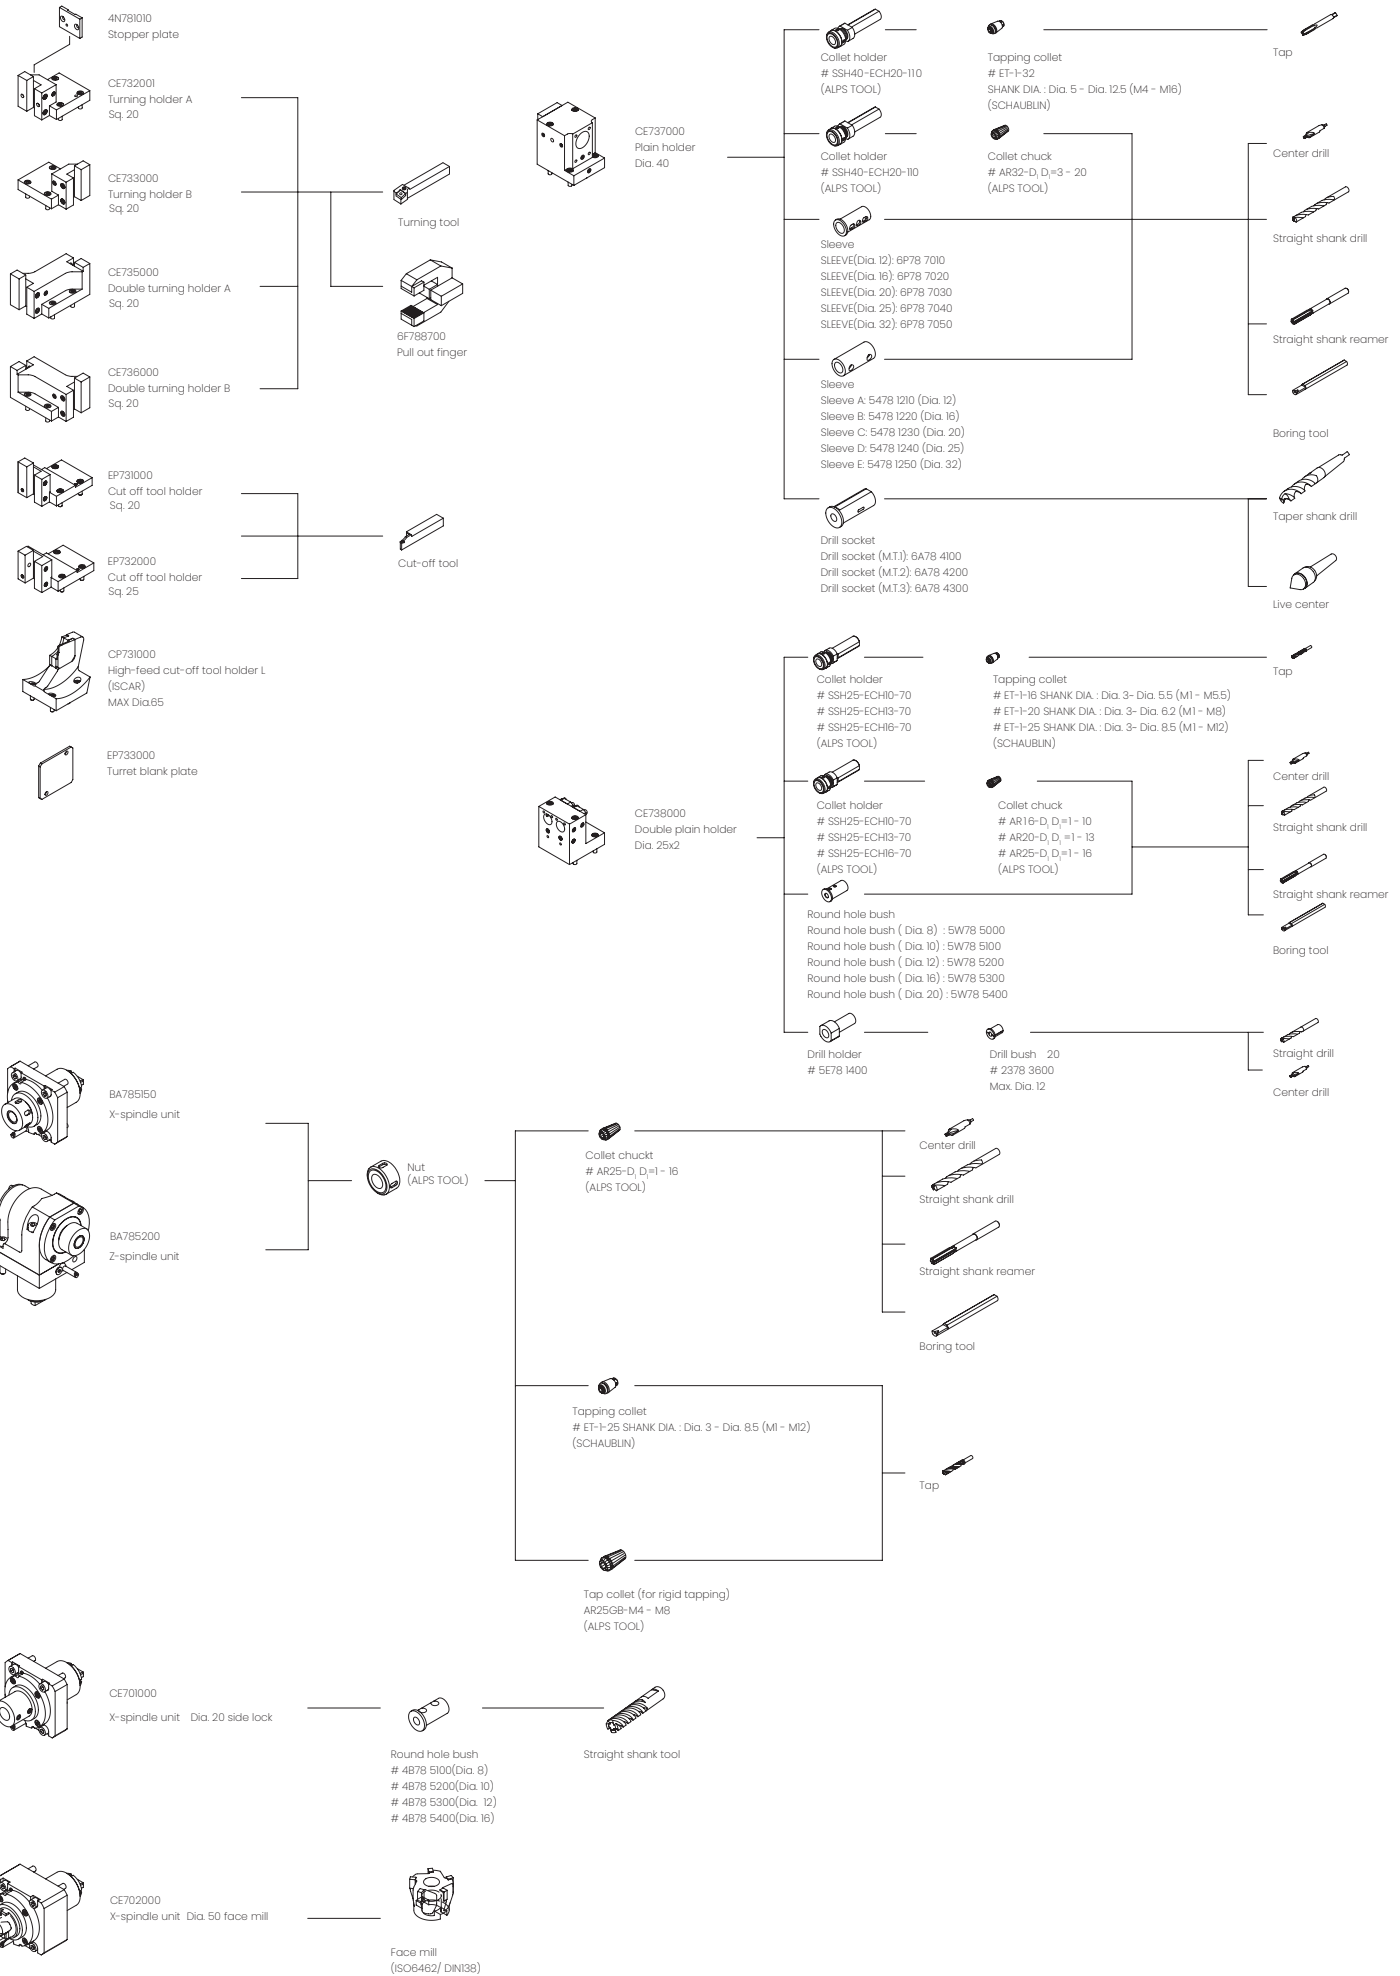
4N781010
Stopper plate

CE732001
Turning holder A
Sq. 20

CE733000
Turning holder B
Sq. 20

CE735000
Double turning holder A
Sq. 20

CE736000
Double turning holder B
Sq. 20

Turning tool

6F788700
Pull out finger

EP731000
Cut off tool holder
Sq. 20

EP732000
Cut off tool holder
Sq. 25

Cut-off tool

CP731000
High-feed cut-off tool holder L
(ISCAR)
MAX Dia.65

EP733000
Turret blank plate

CE737000
Plain holder
Dia. 40

Collet holder
# SSH40-ECH20-110
(ALPS TOOL)

Tapping collet
# ET-1-32
SHANK DIA. : Dia. 5 - Dia. 12.5 (M4 - M16)
(SCHAUBLIN)

Tap

Collet holder
# SSH40-ECH20-110
(ALPS TOOL)

Collet chuck
# AR32-D, $D_1$=3 - 20
(ALPS TOOL)

Center drill

Sleeve
SLEEVE(Dia. 12): 6P78 7010
SLEEVE(Dia. 16): 6P78 7020
SLEEVE(Dia. 20): 6P78 7030
SLEEVE(Dia. 25): 6P78 7040
SLEEVE(Dia. 32): 6P78 7050

Straight shank drill

Straight shank reamer

Sleeve
Sleeve A: 5478 1210 (Dia. 12)
Sleeve B: 5478 1220 (Dia. 16)
Sleeve C: 5478 1230 (Dia. 20)
Sleeve D: 5478 1240 (Dia. 25)
Sleeve E: 5478 1250 (Dia. 32)

Boring tool

Drill socket
Drill socket (M.T.1): 6A78 4100
Drill socket (M.T.2): 6A78 4200
Drill socket (M.T.3): 6A78 4300

Taper shank drill

Live center

Collet holder
# SSH25-ECH10-70
# SSH25-ECH13-70
# SSH25-ECH16-70
(ALPS TOOL)

Tapping collet
# ET-1-16 SHANK DIA. : Dia. 3- Dia. 5.5 (M1 - M5.5)
# ET-1-20 SHANK DIA. : Dia. 3- Dia. 6.2 (M1 - M8)
# ET-1-25 SHANK DIA. : Dia. 3- Dia. 8.5 (M1 - M12)
(SCHAUBLIN)

Tap

CE738000
Double plain holder
Dia. 25x2

Collet holder
# SSH25-ECH10-70
# SSH25-ECH13-70
# SSH25-ECH16-70
(ALPS TOOL)

Collet chuck
# AR16-D, $D_1$=1 - 10
# AR20-D, $D_1$=1 - 13
# AR25-D, $D_1$=1 - 16
(ALPS TOOL)

Center drill

Straight shank drill

Straight shank reamer

Boring tool

Round hole bush
Round hole bush ( Dia. 8) : 5W78 5000
Round hole bush ( Dia. 10) : 5W78 5100
Round hole bush ( Dia. 12) : 5W78 5200
Round hole bush ( Dia. 16) : 5W78 5300
Round hole bush ( Dia. 20) : 5W78 5400

Drill holder
# 5E78 1400

Drill bush 20
# 2378 3600
Max. Dia. 12

Straight drill

Center drill

BA785150
X-spindle unit

BA785200
Z-spindle unit

Nut
(ALPS TOOL)

Collet chuckt
# AR25-D, $D_1$=1 - 16
(ALPS TOOL)

Center drill

Straight shank drill

Straight shank reamer

Boring tool

Tapping collet
# ET-1-25 SHANK DIA. : Dia. 3 - Dia. 8.5 (M1 - M12)
(SCHAUBLIN)

Tap

Tap collet (for rigid tapping)
AR25GB-M4 - M8
(ALPS TOOL)

CE701000
X-spindle unit Dia. 20 side lock

Round hole bush
# 4B78 5100(Dia. 8)
# 4B78 5200(Dia. 10)
# 4B78 5300(Dia. 12)
# 4B78 5400(Dia. 16)

Straight shank tool

CE702000
X-spindle unit Dia. 50 face mill

Face mill
(ISO6462/ DIN138)